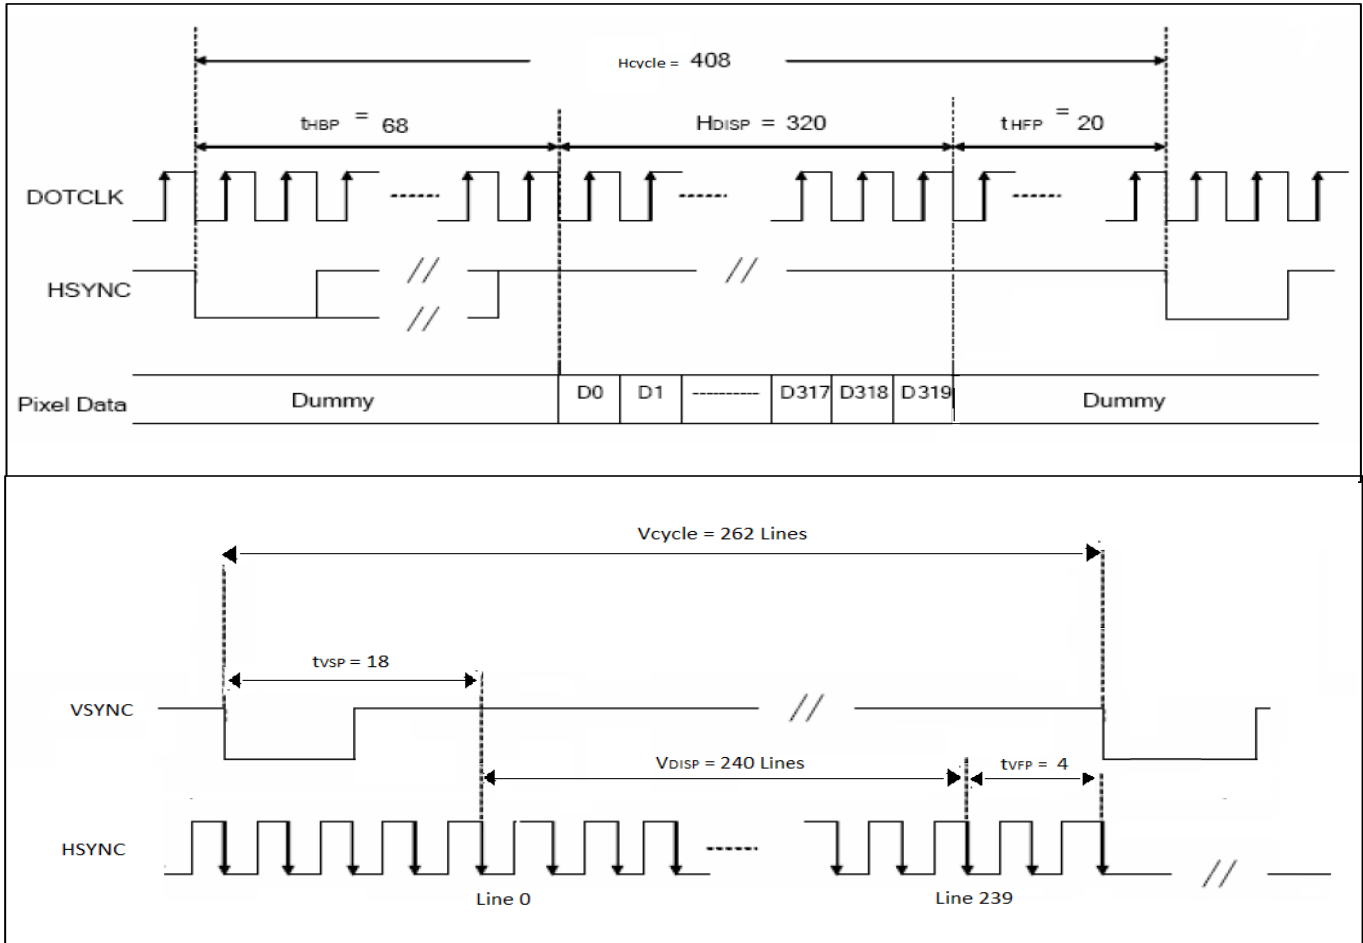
Hcycle = 408

$t_{HBP}$ = 68

$H_{DISP}$ = 320

$t_{HFP}$ = 20

DOTCLK

HSYNC

Pixel Data

Dummy

D0

D1

----------

D317

D318

D319

Dummy

Vcycle = 262 Lines

$t_{VSP}$ = 18

VSYNC

$V_{DISP}$ = 240 Lines

$t_{VFP}$ = 4

HSYNC

Line 0

Line 239